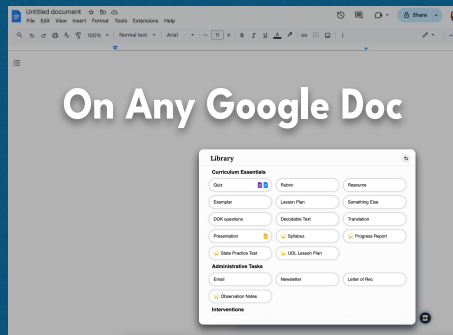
Untitled document
File Edit View Insert Format Tools Extensions Help
Share
100% Normal text Arial 11

On Any Google Doc

Library

Curriculum Essentials

Quiz
Rubric
Resource
Exemplar
Lesson Plan
Something Else
DOK questions
Decodable Text
Translation
Presentation
Syllabus
Progress Report
State Practice Test
UDL Lesson Plan

Administrative Tasks

Email
Newsletter
Letter of Rec
Observation Notes

Interventions